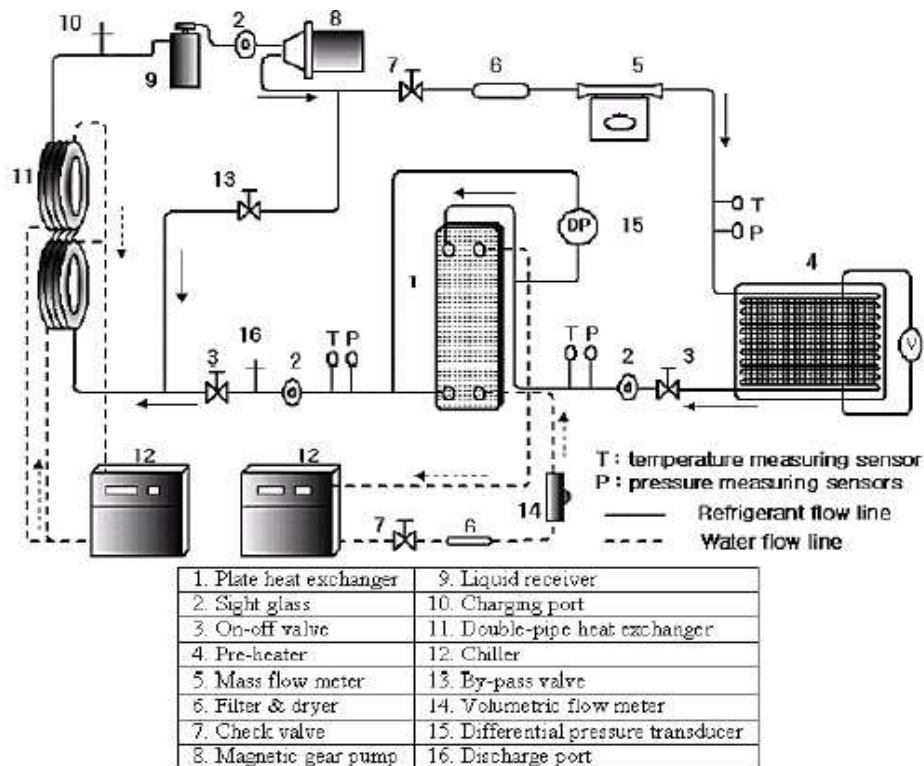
10 2 8
9
7 6 5
11
13
DP 15
1
T
P
4
V
16
3 2 T P
T P
2 3
12 12
T : temperature measuring sensor
P : pressure measuring sensors
Refrigerant flow line
Water flow line
14
7 6

| 1. Plate heat exchanger | 9. Liquid receiver |
|---|---|
| 2. Sight glass | 10. Charging port |
| 3. On-off valve | 11. Double-pipe heat exchanger |
| 4. Pre-heater | 12. Chiller |
| 5. Mass flow meter | 13. By-pass valve |
| 6. Filter & dryer | 14. Volumetric flow meter |
| 7. Check valve | 15. Differential pressure transducer |
| 8. Magnetic gear pump | 16. Discharge port |